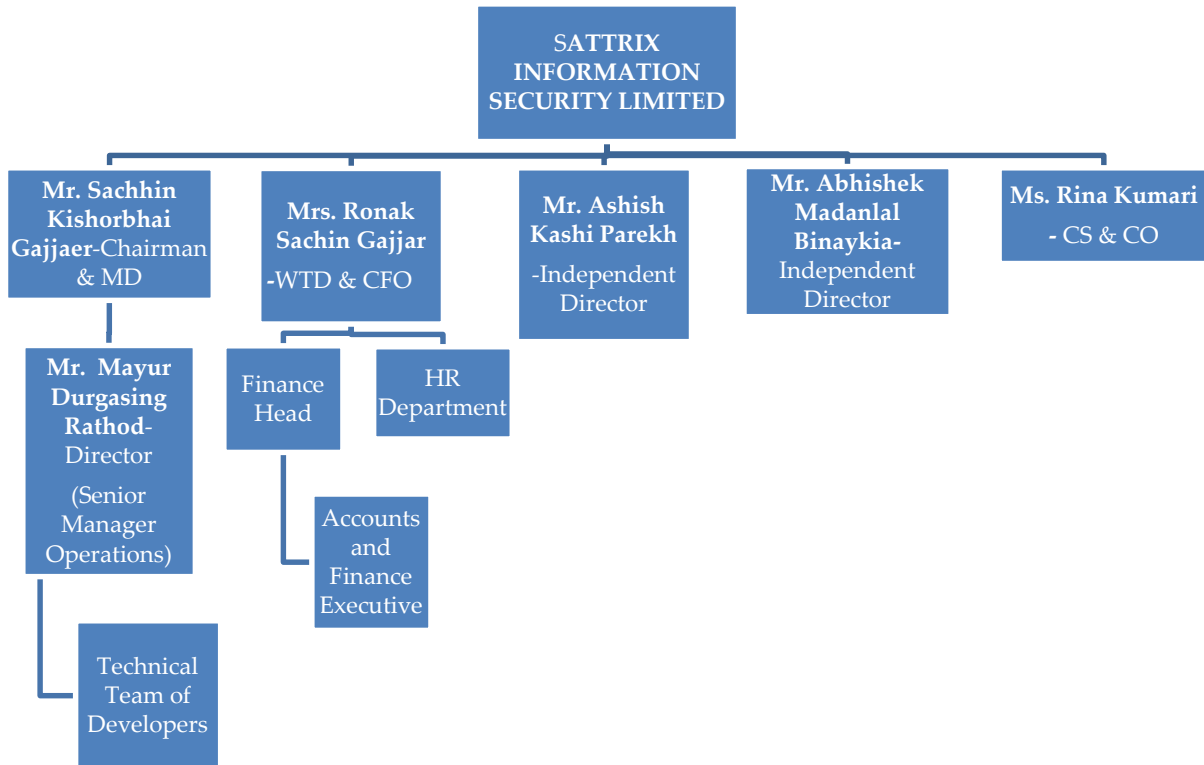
SATTRIX INFORMATION SECURITY LIMITED

Mr. Sachhin Kishorbhai Gajjaer-Chairman & MD

Mrs. Ronak Sachin Gajjar -WTD & CFO

Mr. Ashish Kashi Parekh -Independent Director

Mr. Abhishek Madanlal Binaykia-Independent Director

Ms. Rina Kumari - CS & CO

Mr. Mayur Durgasing Rathod-Director (Senior Manager Operations)

Finance Head

HR Department

Accounts and Finance Executive

Technical Team of Developers